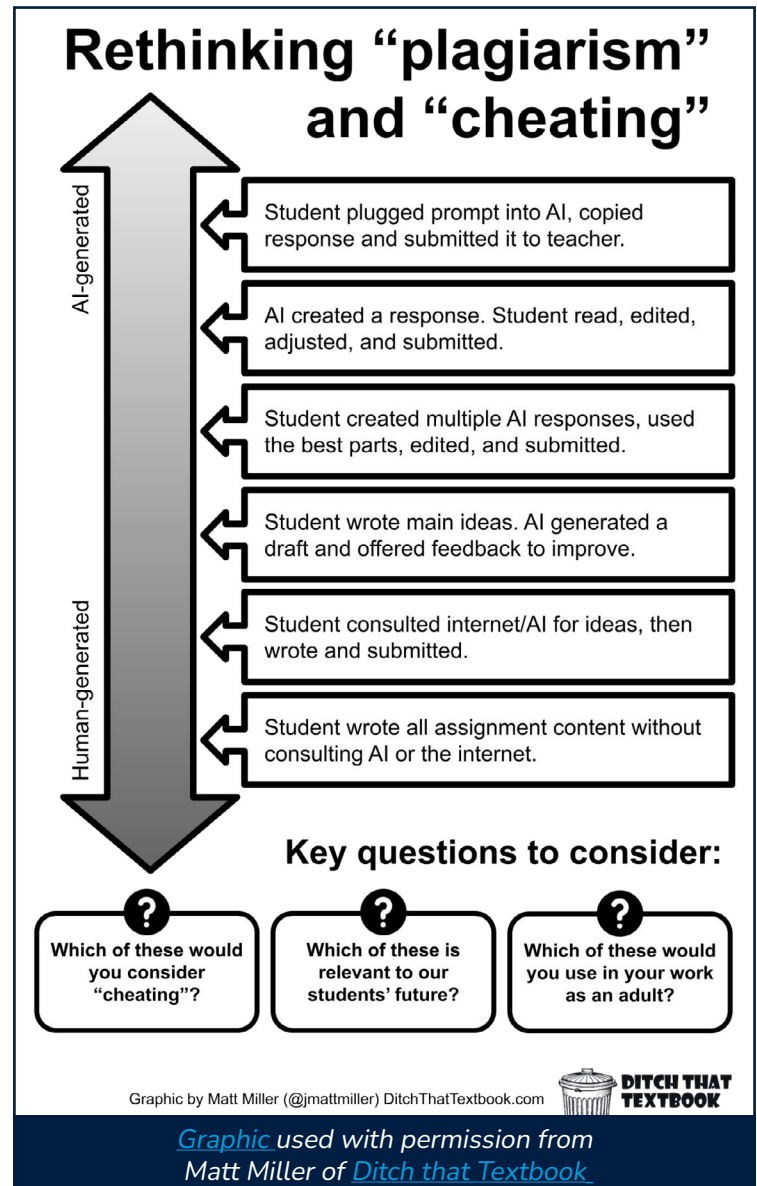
Rethinking “plagiarism” and “cheating”

AI-generated

Human-generated

Student plugged prompt into AI, copied response and submitted it to teacher.

AI created a response. Student read, edited, adjusted, and submitted.

Student created multiple AI responses, used the best parts, edited, and submitted.

Student wrote main ideas. AI generated a draft and offered feedback to improve.

Student consulted internet/AI for ideas, then wrote and submitted.

Student wrote all assignment content without consulting AI or the internet.

Key questions to consider:

?
Which of these would you consider “cheating”?

?
Which of these is relevant to our students’ future?

?
Which of these would you use in your work as an adult?

Graphic by Matt Miller (@jmattmiller) DitchThatTextbook.com

DITCH THAT TEXTBOOK

Graphic used with permission from Matt Miller of Ditch that Textbook